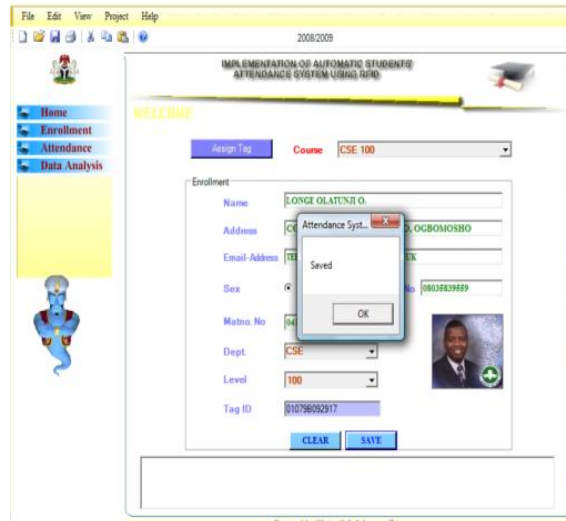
File Edit View Project Help

2008/2009

IMPLEMENTATION OF AUTOMATIC STUDENTS' ATTENDANCE SYSTEM USING RFID

WELCOME

Home
Enrollment
Attendance
Data Analysis

Assign Tag

Course CSE 100

Enrollment

Name LONGE OLATUNJI O.

Address CO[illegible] D, OGBOMOSHO

Email-Address TE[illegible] UK

Sex

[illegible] No 08035839559

Matno. No 04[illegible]

Dept. CSE

Level 100

Tag ID 01079B092917

CLEAR SAVE

Attendance Syst...

Saved

OK